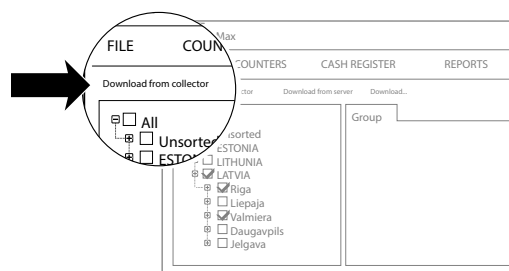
FILE
COUN

Download from collector

All
Unsorted
ESTO

Max
COUNTERS
CASH REGISTER
REPORTS
ctor
Download from server
Download...

nsorted
ESTONIA
LITHUNIA
LATVIA
Riga
Liepaja
Valmiera
Daugavpils
Jelgava

Group